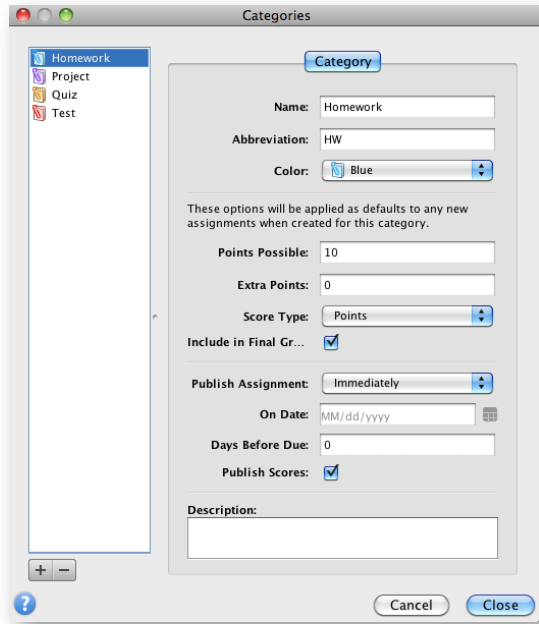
Categories

Homework
Project
Quiz
Test

Category

Name: Homework

Abbreviation: HW

Color: Blue

These options will be applied as defaults to any new assignments when created for this category.

Points Possible: 10

Extra Points: 0

Score Type: Points

Include in Final Gr...

Publish Assignment: Immediately

On Date: MM/dd/yyyy

Days Before Due: 0

Publish Scores:

Description:

+ −

?

Cancel

Close